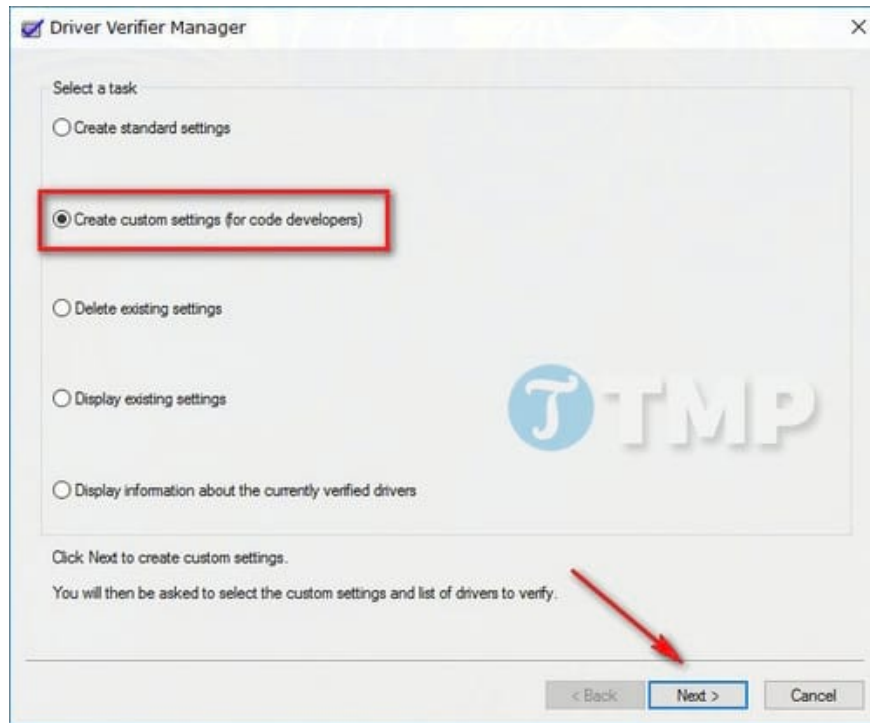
Driver Verifier Manager

Select a task

Create standard settings

Create custom settings (for code developers)

Delete existing settings

Display existing settings

Display information about the currently verified drivers

TMP

Click Next to create custom settings.

You will then be asked to select the custom settings and list of drivers to verify.

< Back

Next >

Cancel